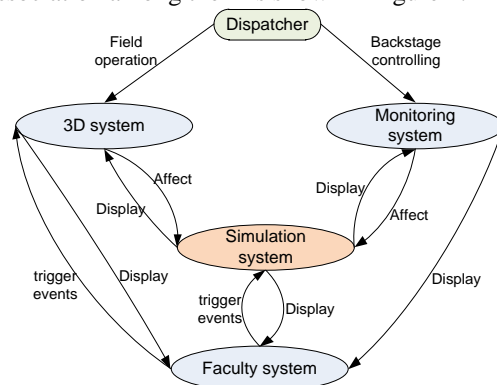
Dispatcher

Field operation

Backstage controlling

3D system

Monitoring system

Affect

Display

Display

Affect

Simulation system

trigger events

Display

trigger events

Display

Display

Faculty system